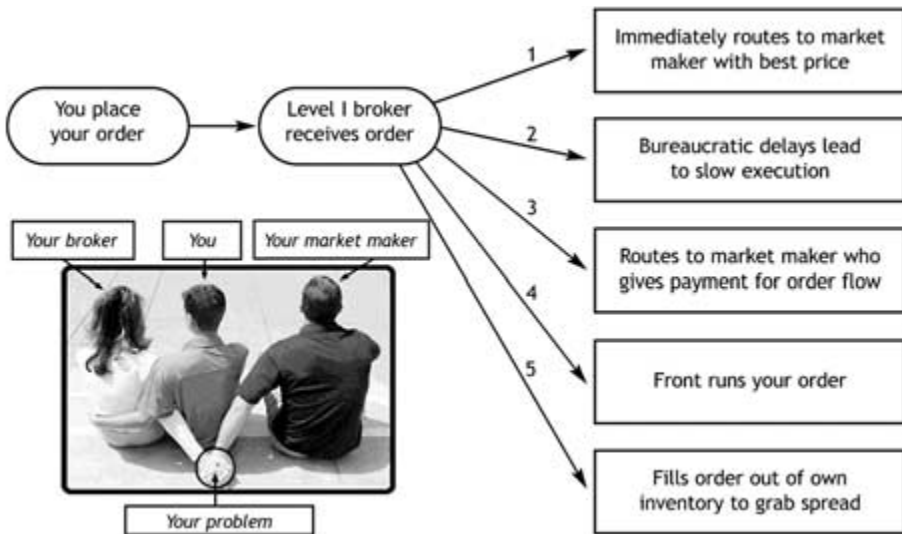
You place your order

Level I broker receives order

1

Immediately routes to market maker with best price

2

Bureaucratic delays lead to slow execution

3

Routes to market maker who gives payment for order flow

4

Front runs your order

5

Fills order out of own inventory to grab spread

*Your broker*

*You*

*Your market maker*

*Your problem*